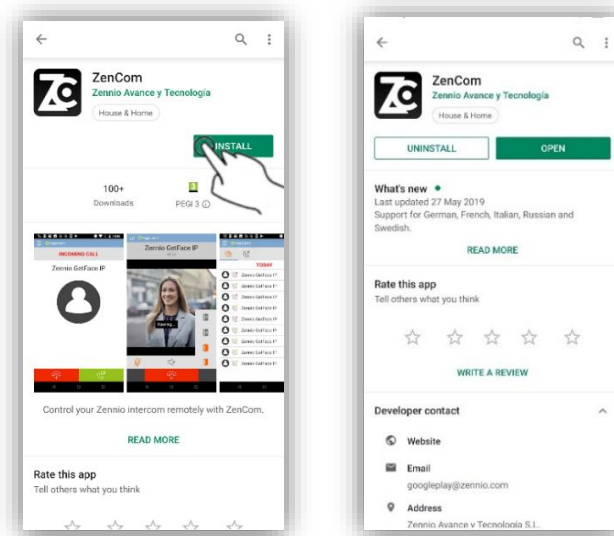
ZenCom
Zennio Avance y Tecnología
House & Home

INSTALL

100+
Downloads

PEGI 3

INCOMING CALL
Zennio GetFace IP

Zennio GetFace IP

TODAY

Control your Zennio intercom remotely with ZenCom.

READ MORE

Rate this app
Tell others what you think

ZenCom
Zennio Avance y Tecnología
House & Home

UNINSTALL
OPEN

What's new
Last updated 27 May 2019
Support for German, French, Italian, Russian and Swedish.

READ MORE

Rate this app
Tell others what you think

WRITE A REVIEW

Developer contact

Website

Email
googleplay@zennio.com

Address
Zennio Avance y Tecnología S.L.